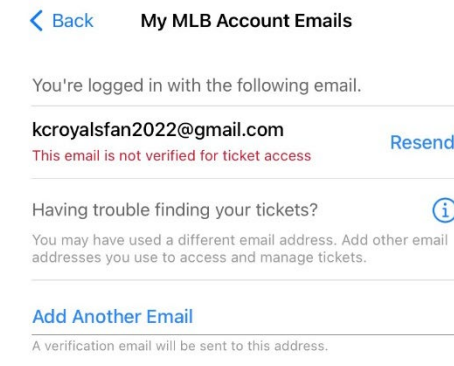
Back My MLB Account Emails

You're logged in with the following email.

kcroyalsfan2022@gmail.com
This email is not verified for ticket access

Resend

Having trouble finding your tickets?

i

You may have used a different email address. Add other email addresses you use to access and manage tickets.

Add Another Email

A verification email will be sent to this address.